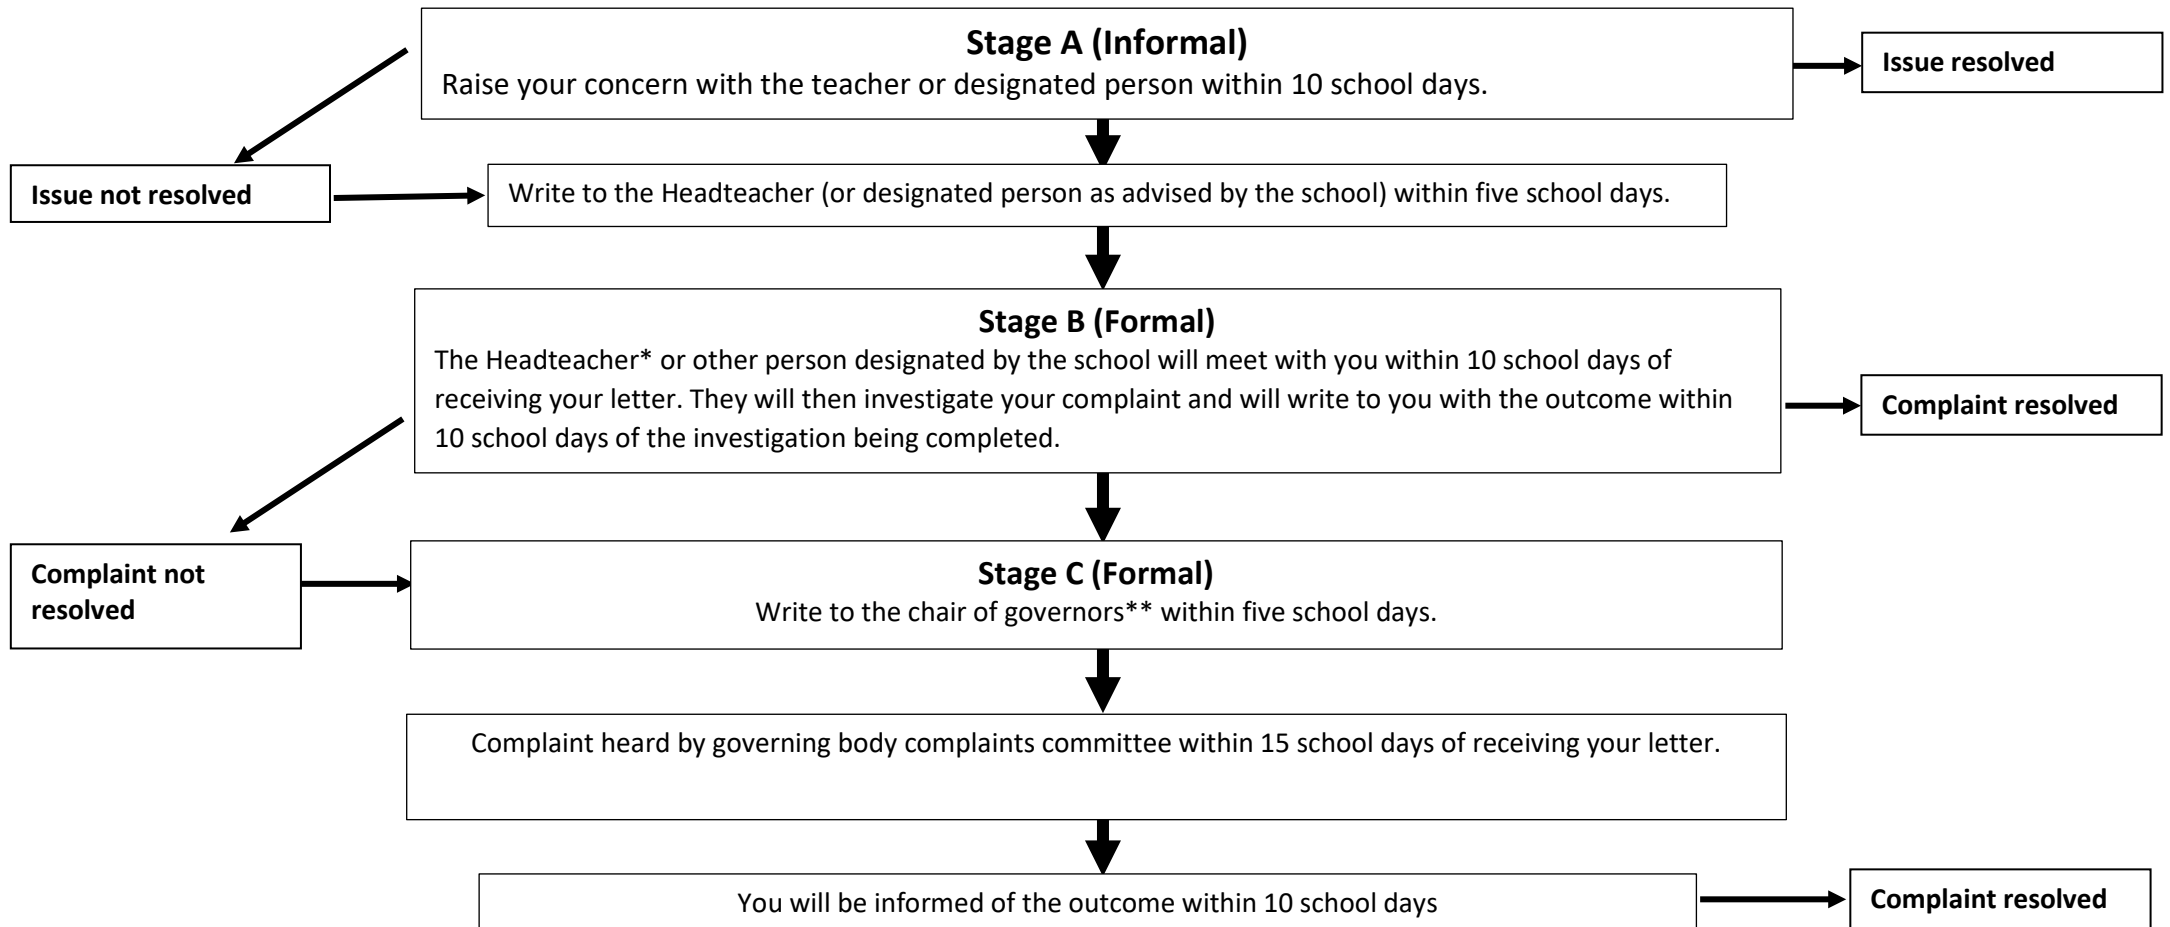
Stage A (Informal)
Raise your concern with the teacher or designated person within 10 school days.

Issue resolved

Issue not resolved

Write to the Headteacher (or designated person as advised by the school) within five school days.

Stage B (Formal)
The Headteacher* or other person designated by the school will meet with you within 10 school days of receiving your letter. They will then investigate your complaint and will write to you with the outcome within 10 school days of the investigation being completed.

Complaint resolved

Complaint not resolved

Stage C (Formal)
Write to the chair of governors** within five school days.

Complaint heard by governing body complaints committee within 15 school days of receiving your letter.

You will be informed of the outcome within 10 school days

Complaint resolved